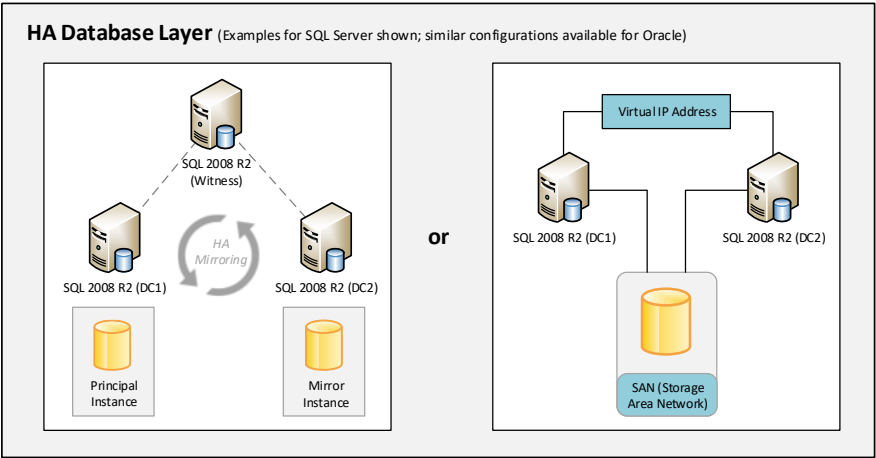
HA Database Layer (Examples for SQL Server shown; similar configurations available for Oracle)

SQL 2008 R2
(Witness)

HA
Mirroring

SQL 2008 R2 (DC1)

SQL 2008 R2 (DC2)

Principal
Instance

Mirror
Instance

or

Virtual IP Address

SQL 2008 R2 (DC1)

SQL 2008 R2 (DC2)

SAN (Storage
Area Network)